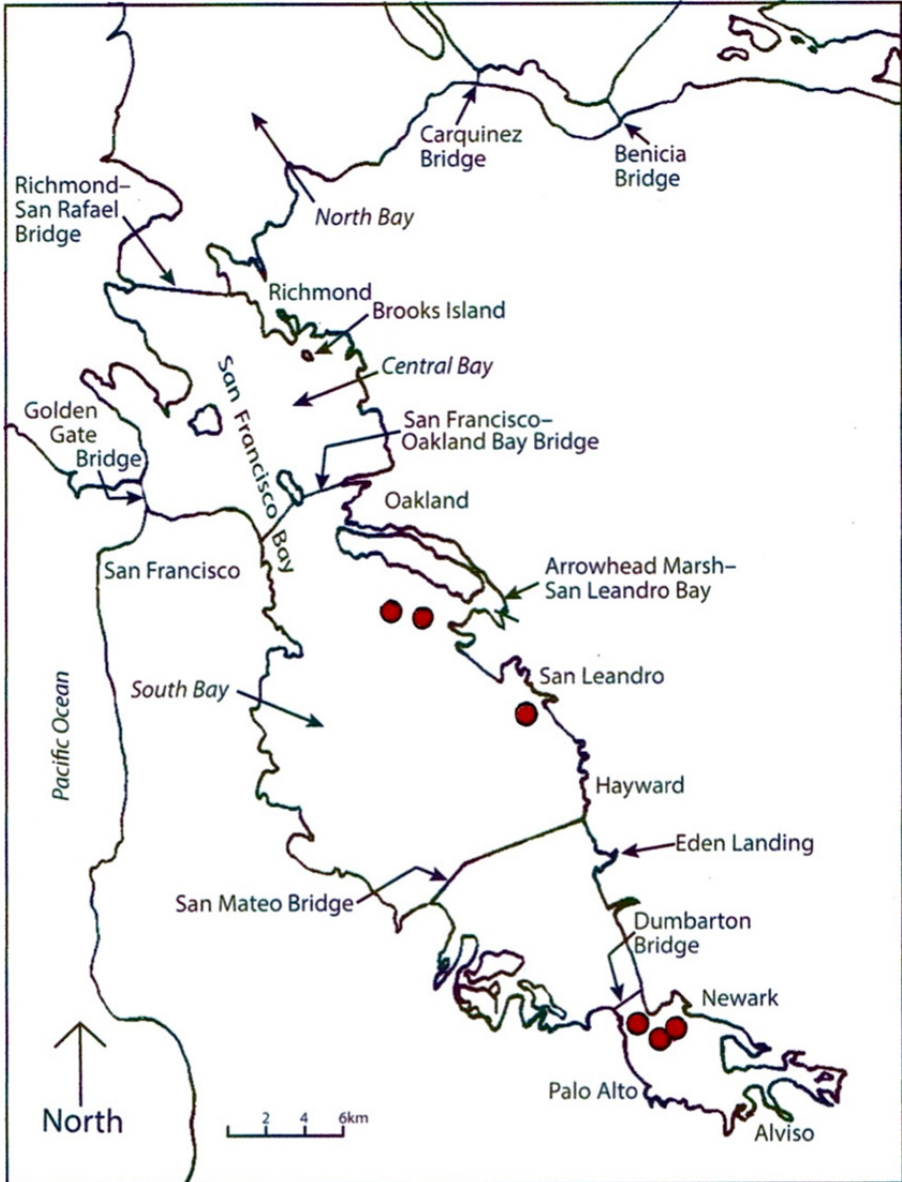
Carquinez Bridge

Benicia Bridge

Richmond–San Rafael Bridge

North Bay

Richmond

Brooks Island

Central Bay

San Francisco Bay

Golden Gate Bridge

San Francisco–Oakland Bay Bridge

Oakland

San Francisco

Arrowhead Marsh–San Leandro Bay

San Leandro

South Bay

Pacific Ocean

Hayward

Eden Landing

San Mateo Bridge

Dumbarton Bridge

Newark

Palo Alto

Alviso

North

2 4 6km